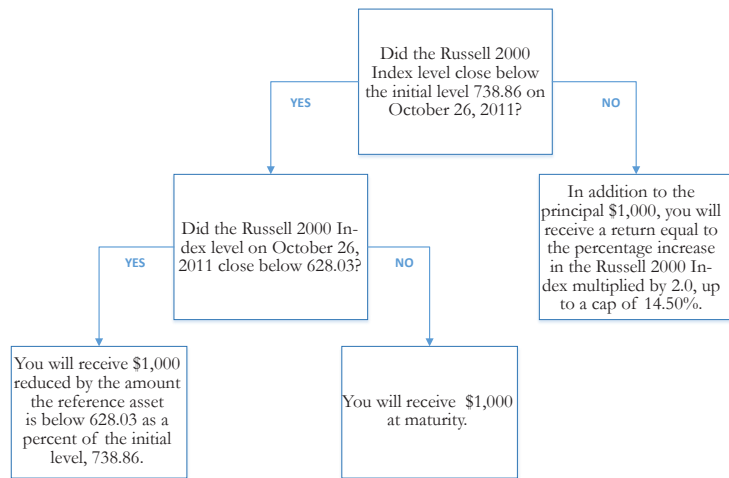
Did the Russell 2000 Index level close below the initial level 738.86 on October 26, 2011?

YES

NO

Did the Russell 2000 Index level on October 26, 2011 close below 628.03?

In addition to the principal $1,000, you will receive a return equal to the percentage increase in the Russell 2000 Index multiplied by 2.0, up to a cap of 14.50%.

YES

NO

You will receive $1,000 reduced by the amount the reference asset is below 628.03 as a percent of the initial level, 738.86.

You will receive $1,000 at maturity.